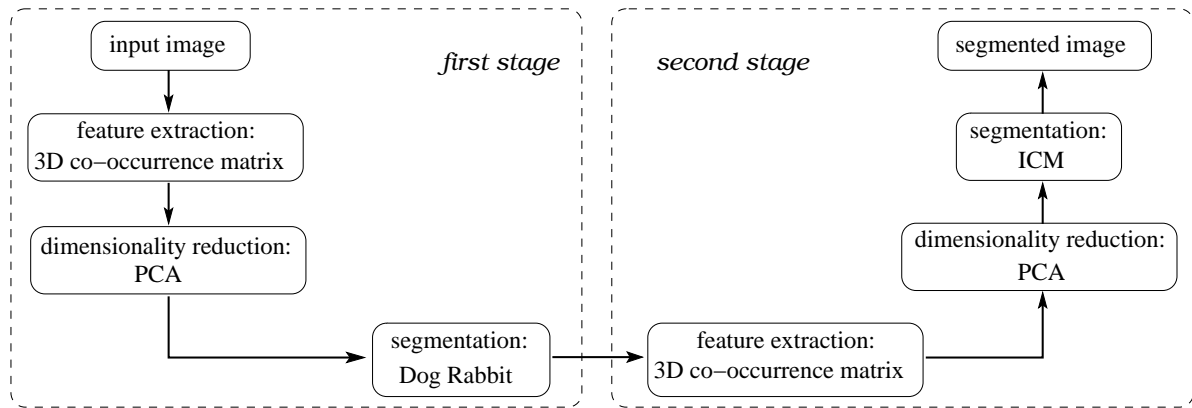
input image

first stage

feature extraction:
3D co−occurrence matrix

dimensionality reduction:
PCA

segmentation:
Dog Rabbit

second stage

segmented image

segmentation:
ICM

dimensionality reduction:
PCA

feature extraction:
3D co−occurrence matrix